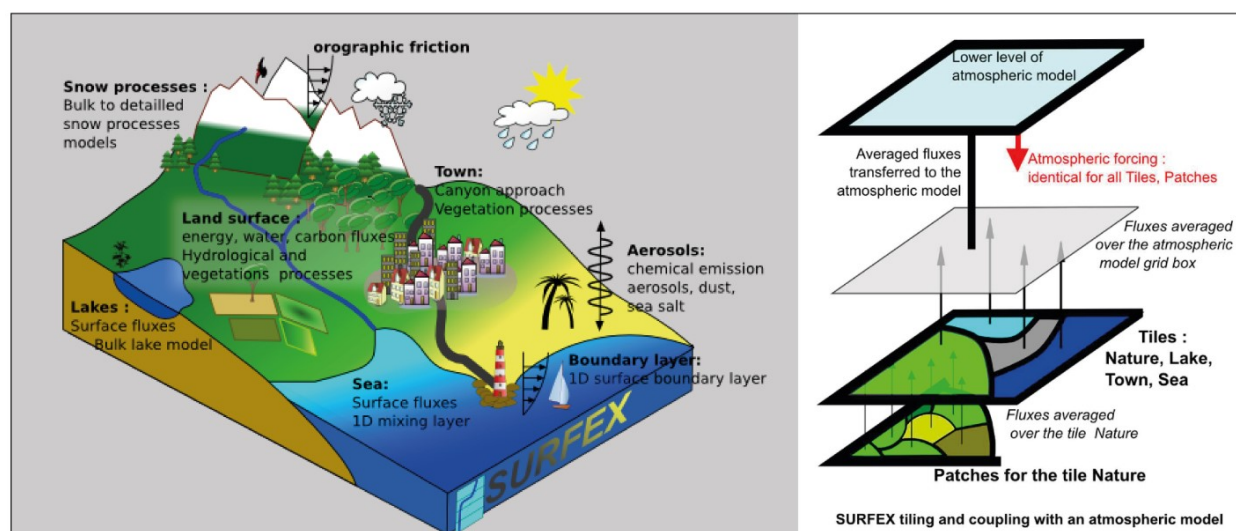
orographic friction

Snow processes :
Bulk to detailled snow processes models

Town:
Canyon approach
Vegetation processes

Land surface :
energy, water, carbon fluxes
Hydrological and vegetations processes

Aerosols:
chemical emission
aerosols, dust, sea salt

Lakes :
Surface fluxes
Bulk lake model

Boundary layer:
1D surface boundary layer

Sea:
Surface fluxes
1D mixing layer

SURFEX

Lower level of atmospheric model

Averaged fluxes transferred to the atmospheric model

Atmospheric forcing : identical for all Tiles, Patches

Fluxes averaged over the atmospheric model grid box

Tiles :
Nature, Lake, Town, Sea

Fluxes averaged over the tile Nature

Patches for the tile Nature

SURFEX tiling and coupling with an atmospheric model